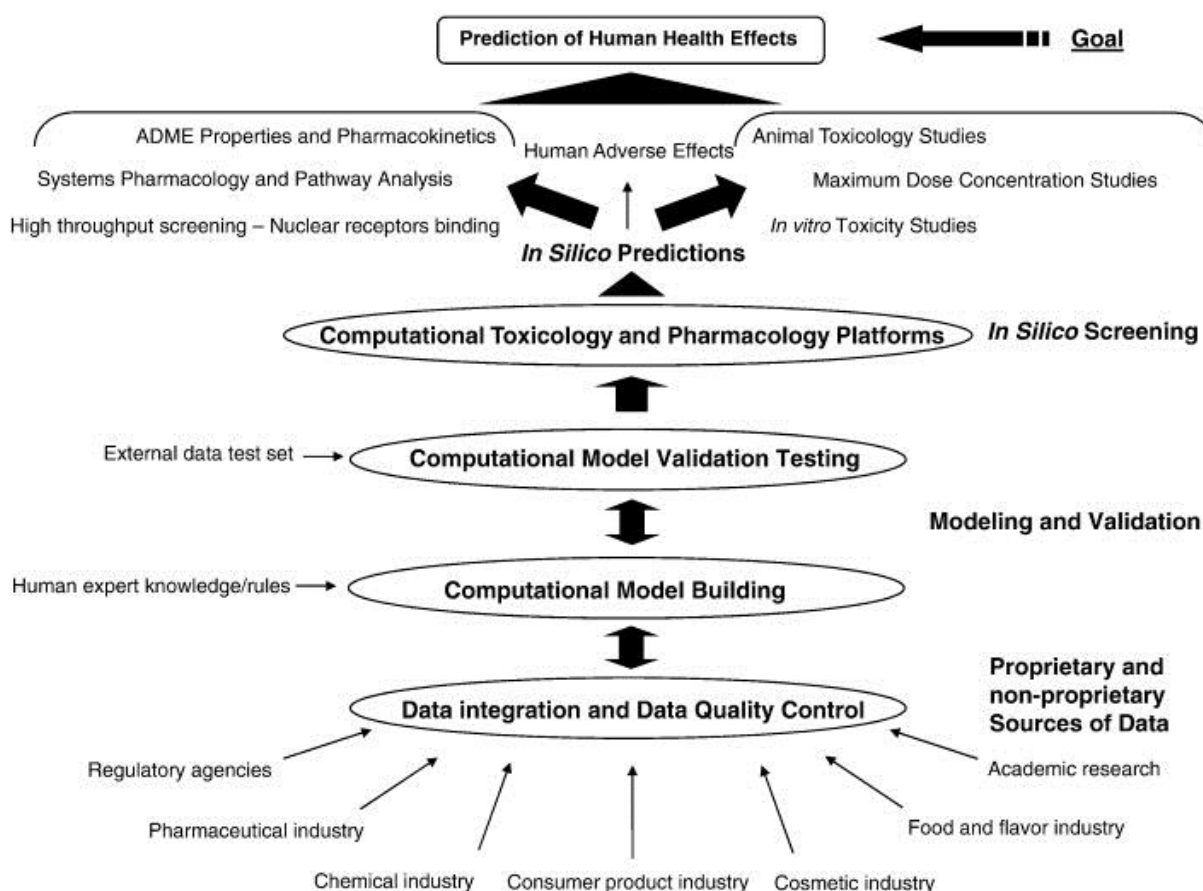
Prediction of Human Health Effects

Goal

ADME Properties and Pharmacokinetics

Systems Pharmacology and Pathway Analysis

High throughput screening – Nuclear receptors binding

Human Adverse Effects

Animal Toxicology Studies

Maximum Dose Concentration Studies

*In vitro* Toxicity Studies

***In Silico* Predictions**

**Computational Toxicology and Pharmacology Platforms**

***In Silico* Screening**

External data test set

**Computational Model Validation Testing**

**Modeling and Validation**

Human expert knowledge/rules

**Computational Model Building**

**Proprietary and non-proprietary Sources of Data**

**Data integration and Data Quality Control**

Regulatory agencies

Academic research

Pharmaceutical industry

Food and flavor industry

Chemical industry

Consumer product industry

Cosmetic industry